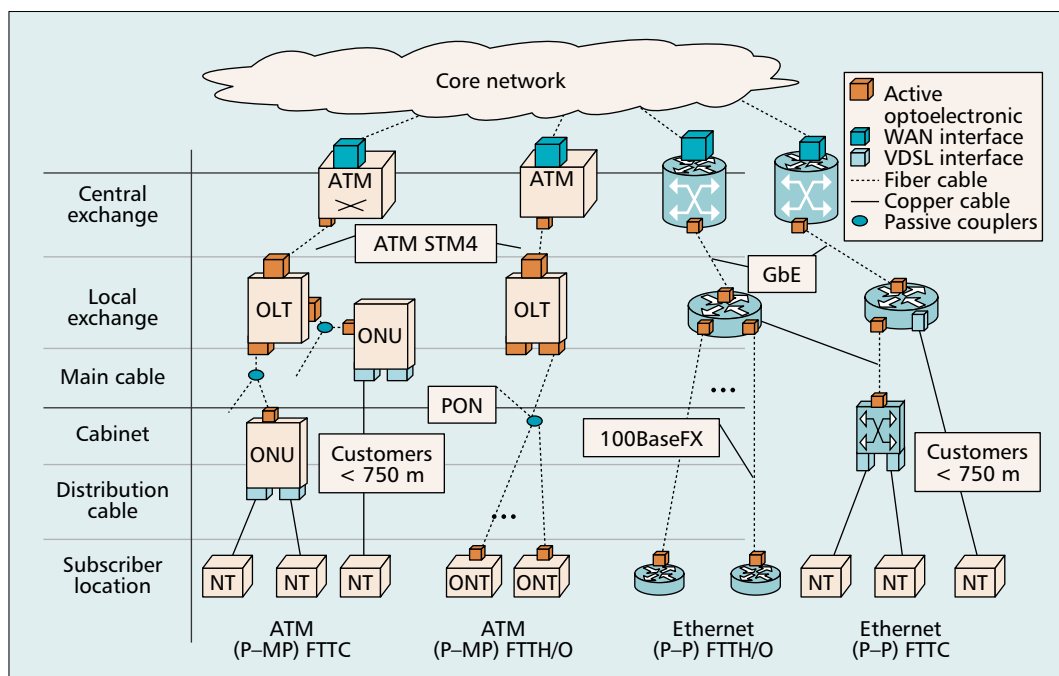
Core network

Active optoelectronic
WAN interface
VDSL interface
Fiber cable
Copper cable
Passive couplers

Central exchange

Local exchange

Main cable

Cabinet

Distribution cable

Subscriber location

ATM

ATM

ATM STM4

GbE

OLT

ONU

OLT

PON

ONU

Customers < 750 m

100BaseFX

Customers < 750 m

...

...

NT

NT

NT

ONT

ONT

NT

NT

NT

ATM (P–MP) FTTC

ATM (P–MP) FTTH/O

Ethernet (P–P) FTTH/O

Ethernet (P–P) FTTC